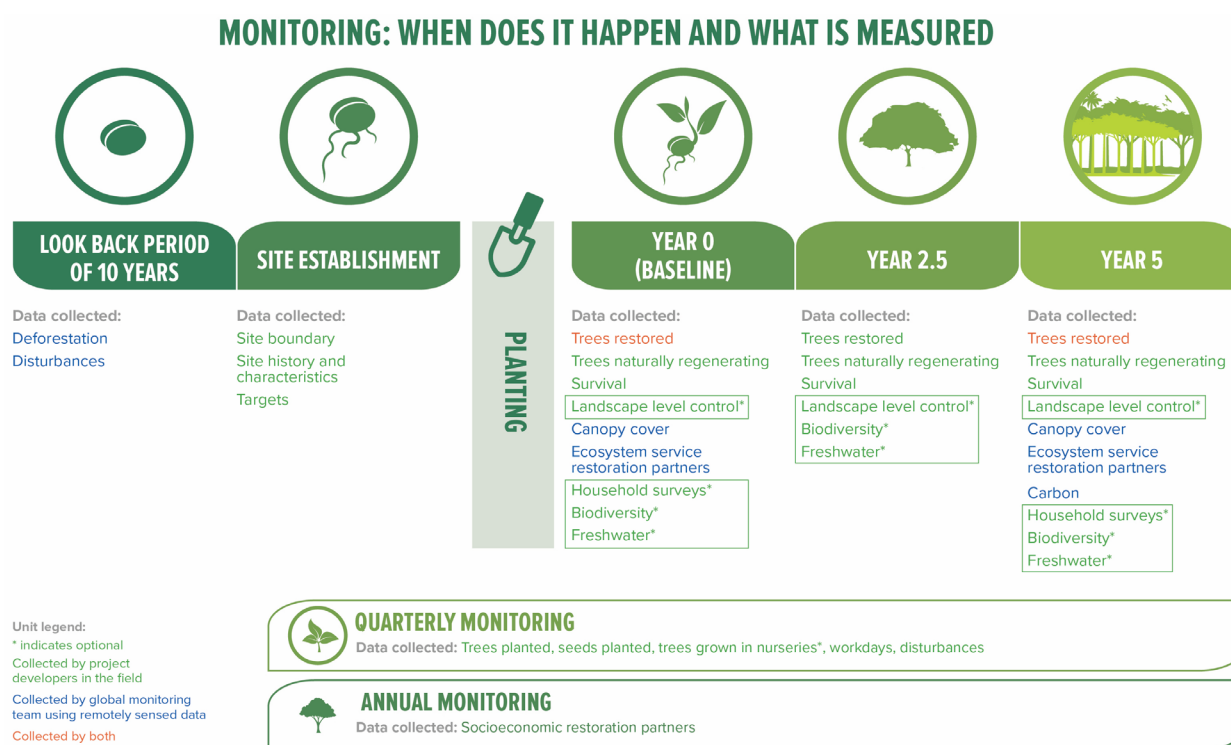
MONITORING: WHEN DOES IT HAPPEN AND WHAT IS MEASURED

LOOK BACK PERIOD OF 10 YEARS

Data collected:
Deforestation
Disturbances

SITE ESTABLISHMENT

Data collected:
Site boundary
Site history and characteristics
Targets

PLANTING

YEAR 0 (BASELINE)

Data collected:
Trees restored
Trees naturally regenerating
Survival
Landscape level control*
Canopy cover
Ecosystem service restoration partners
Household surveys*
Biodiversity*
Freshwater*

YEAR 2.5

Data collected:
Trees restored
Trees naturally regenerating
Survival
Landscape level control*
Biodiversity*
Freshwater*

YEAR 5

Data collected:
Trees restored
Trees naturally regenerating
Survival
Landscape level control*
Canopy cover
Ecosystem service restoration partners
Carbon
Household surveys*
Biodiversity*
Freshwater*

Unit legend:
* indicates optional
Collected by project developers in the field
Collected by global monitoring team using remotely sensed data
Collected by both

QUARTERLY MONITORING
Data collected: Trees planted, seeds planted, trees grown in nurseries*, workdays, disturbances

ANNUAL MONITORING
Data collected: Socioeconomic restoration partners